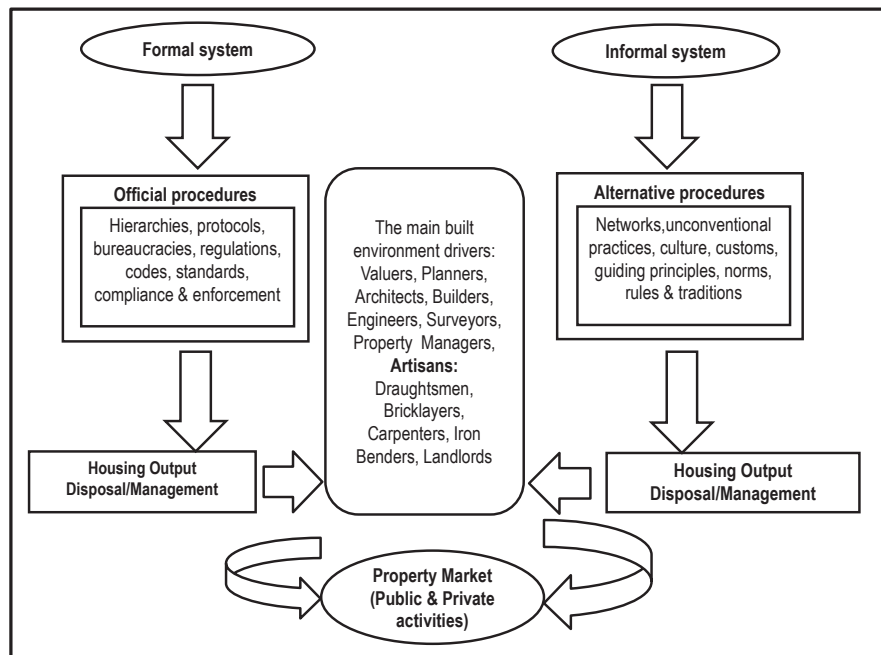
Formal system

Informal system

Official procedures

Hierarchies, protocols, bureaucracies, regulations, codes, standards, compliance & enforcement

The main built environment drivers: Valuers, Planners, Architects, Builders, Engineers, Surveyors, Property Managers, **Artisans:** Draughtsmen, Bricklayers, Carpenters, Iron Benders, Landlords

Alternative procedures

Networks,unconventional practices, culture, customs, guiding principles, norms, rules & traditions

Housing Output Disposal/Management

Housing Output Disposal/Management

Property Market (Public & Private activities)